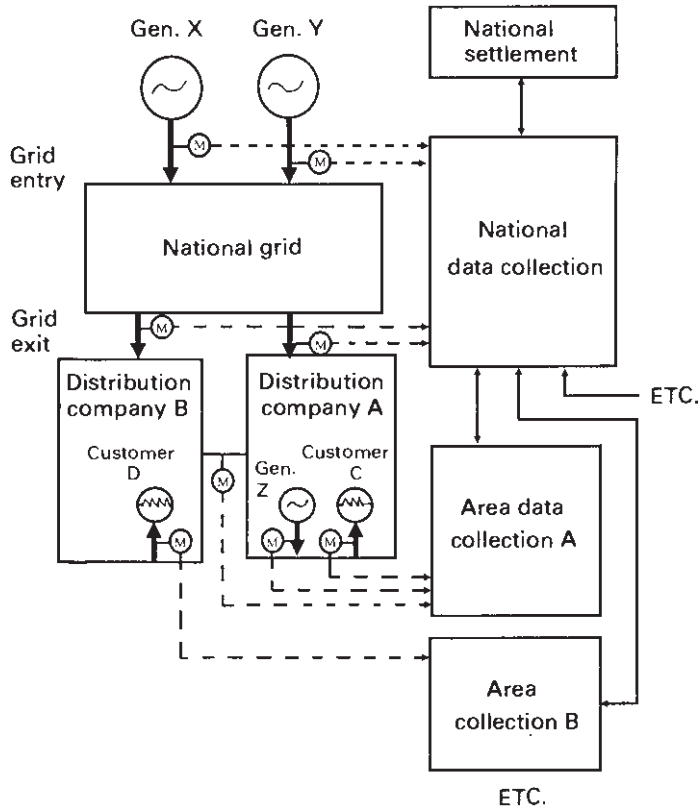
Gen. X

Gen. Y

National settlement

M

M

Grid entry

National grid

National data collection

Grid exit

M

M

Distribution company B

Distribution company A

ETC.

Customer D

M

Gen. Z

Customer C

M

M

M

Area data collection A

Area collection B

ETC.